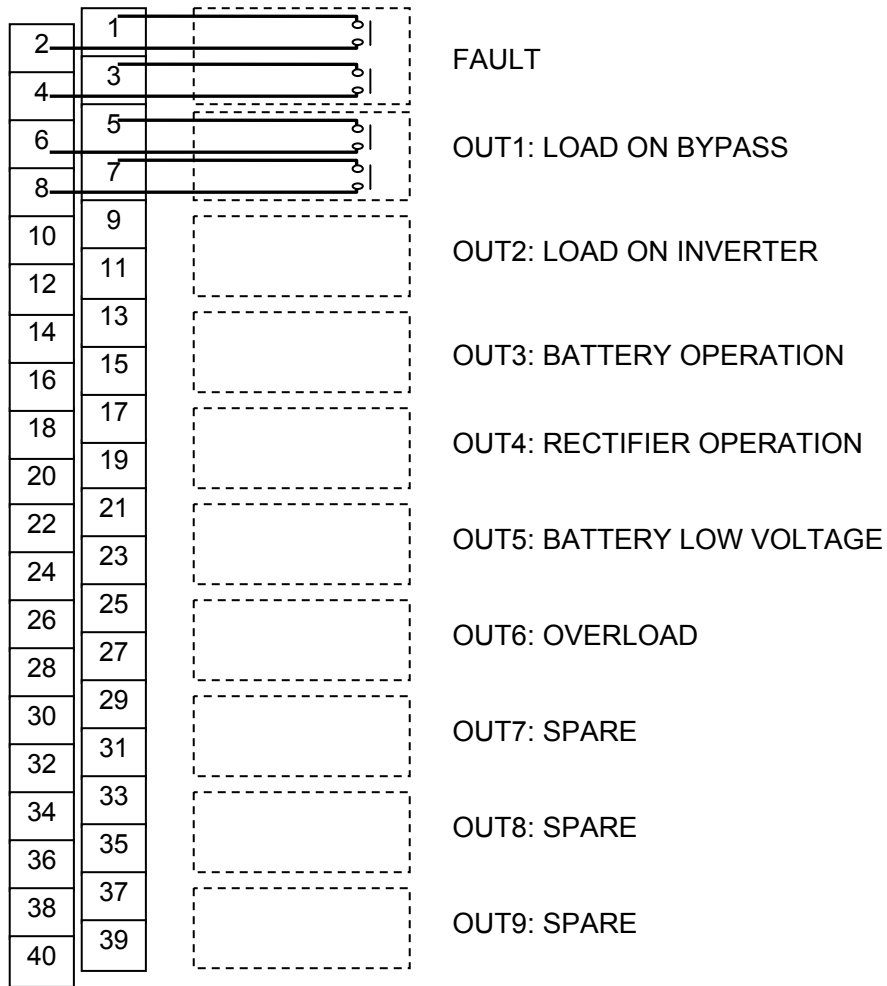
1
2
3
4
5
6
7
8
9
10
11
12
13
14
15
16
17
18
19
20
21
22
23
24
25
26
27
28
29
30
31
32
33
34
35
36
37
38
39
40

FAULT

OUT1: LOAD ON BYPASS

OUT2: LOAD ON INVERTER

OUT3: BATTERY OPERATION

OUT4: RECTIFIER OPERATION

OUT5: BATTERY LOW VOLTAGE

OUT6: OVERLOAD

OUT7: SPARE

OUT8: SPARE

OUT9: SPARE